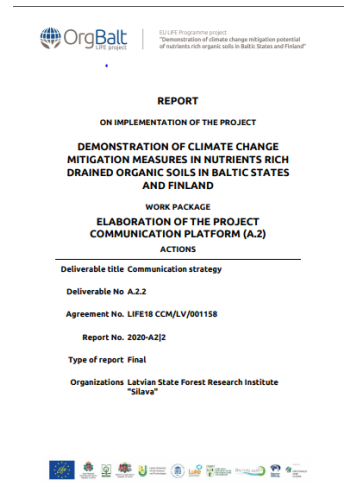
OrgBalt LIFE project

EU LIFE Programme project "Demonstration of climate change mitigation potential of nutrients rich organic soils in Baltic States and Finland"

REPORT

ON IMPLEMENTATION OF THE PROJECT

DEMONSTRATION OF CLIMATE CHANGE MITIGATION MEASURES IN NUTRIENTS RICH DRAINED ORGANIC SOILS IN BALTIC STATES AND FINLAND

WORK PACKAGE

ELABORATION OF THE PROJECT COMMUNICATION PLATFORM (A.2)

ACTIONS

Deliverable title Communication strategy

Deliverable No A.2.2

Agreement No. LIFE18 CCM/LV/001158

Report No. 2020-A2|2

Type of report Final

Organizations Latvian State Forest Research Institute "Silava"